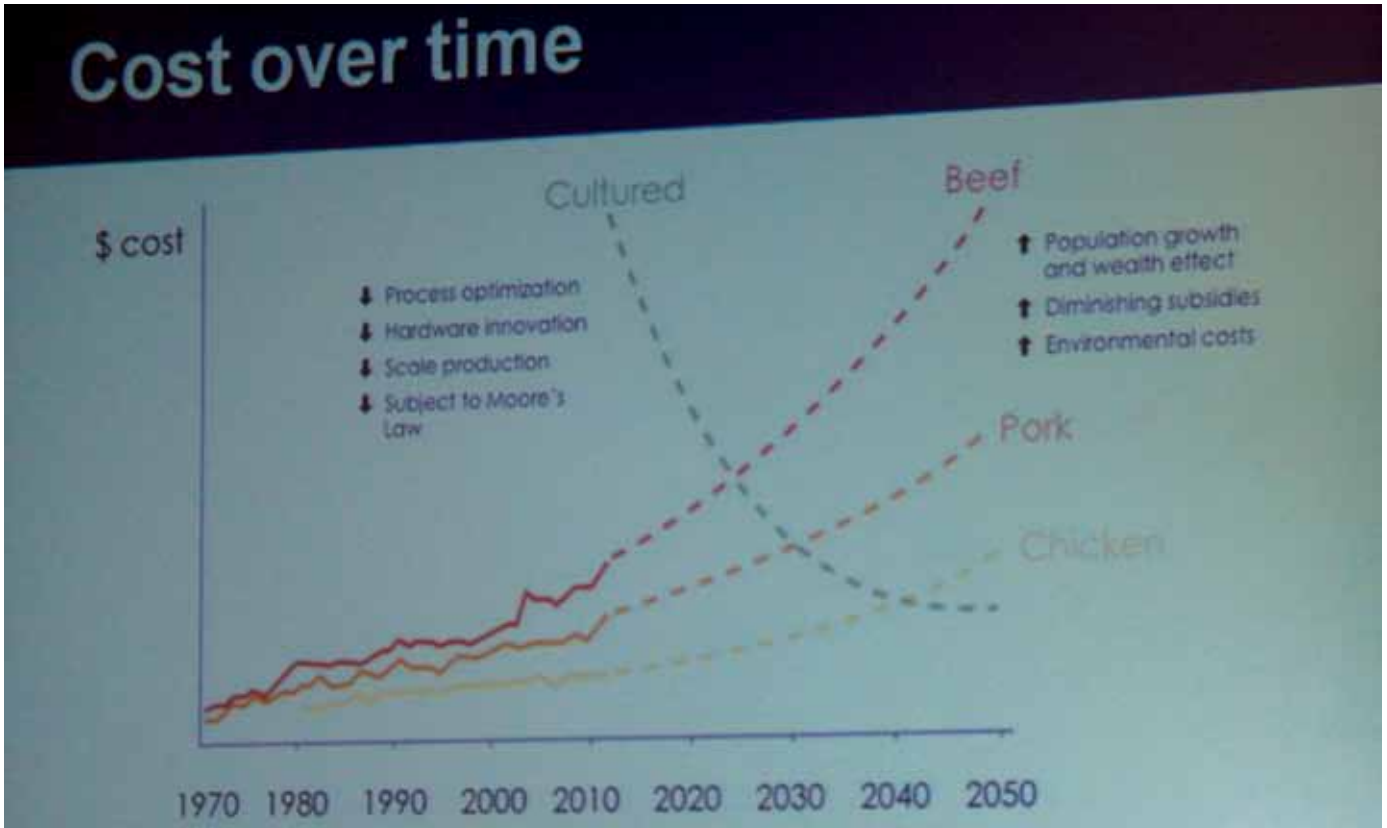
Cost over time

$ cost

Cultured

Beef

Pork

Chicken

⬇ Process optimization
⬇ Hardware innovation
⬇ Scale production
⬇ Subject to Moore's Law

⬆ Population growth and wealth effect
⬆ Diminishing subsidies
⬆ Environmental costs

1970 1980 1990 2000 2010 2020 2030 2040 2050